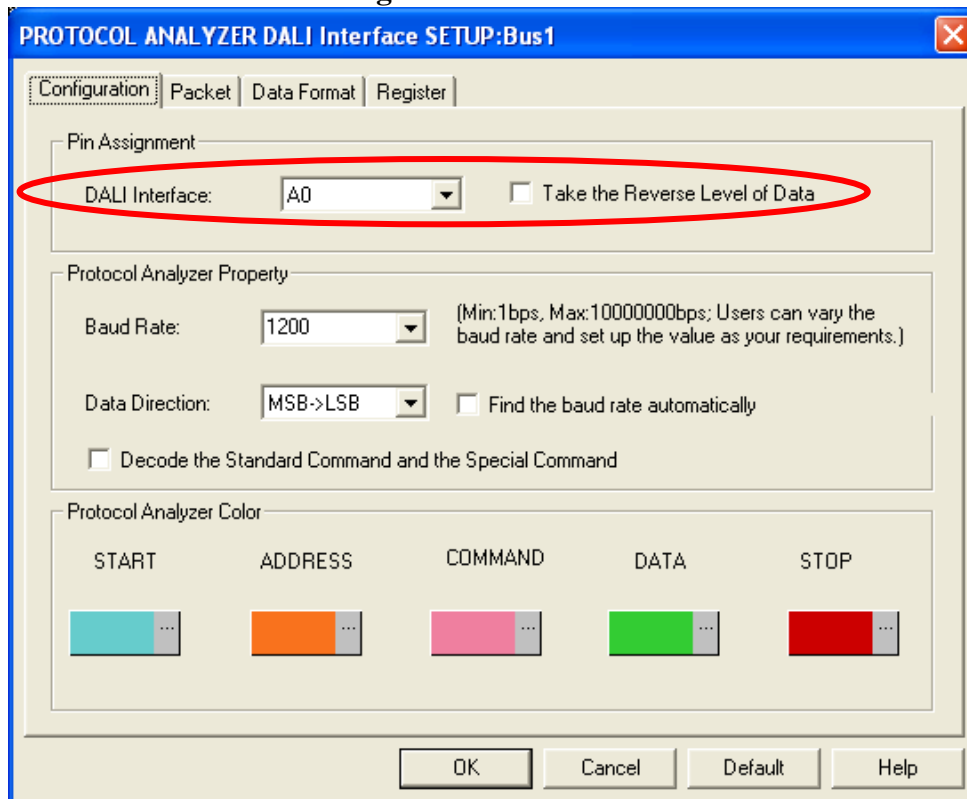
PROTOCOL ANALYZER DALI Interface SETUP:Bus1

Configuration | Packet | Data Format | Register

Pin Assignment

DALI Interface: A0

Take the Reverse Level of Data

Protocol Analyzer Property

Baud Rate: 1200

(Min:1bps, Max:10000000bps; Users can vary the baud rate and set up the value as your requirements.)

Data Direction: MSB->LSB

Find the baud rate automatically

Decode the Standard Command and the Special Command

Protocol Analyzer Color

START ... ADDRESS ... COMMAND ... DATA ... STOP ...

OK Cancel Default Help